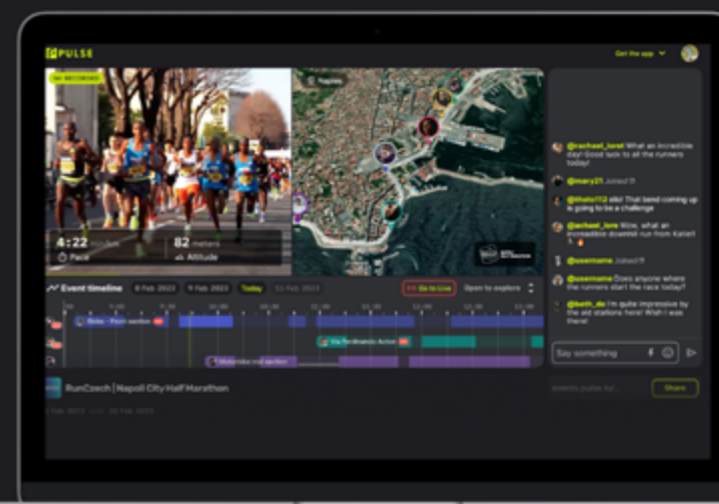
PULSE

Get the app

5K RECORDED

4:22 min/km
Pace

82 meters
Altitude

Napoli

@rachael_loret What an incredible day! Good luck to all the runners today!!

@mary21 Joined !!

@thalia112 alls! That bend coming up is going to be a challenge

@achael_lore Wow, what an incredible downhill run from Katie!!

@username Joined !!

@username Does anyone where the runners start the race today?

@beth_de I'm quite impressive by the all stations here! Wish I was there!

Event timeline

8 Feb 2023

9 Feb 2023

Today

11 Feb 2023

Go to Live

Open to explore

Bike - Main section

Via Ferdinando Acton

Motorbike mid section

RunCzech | Napoli City Half Marathon

Say something

Share